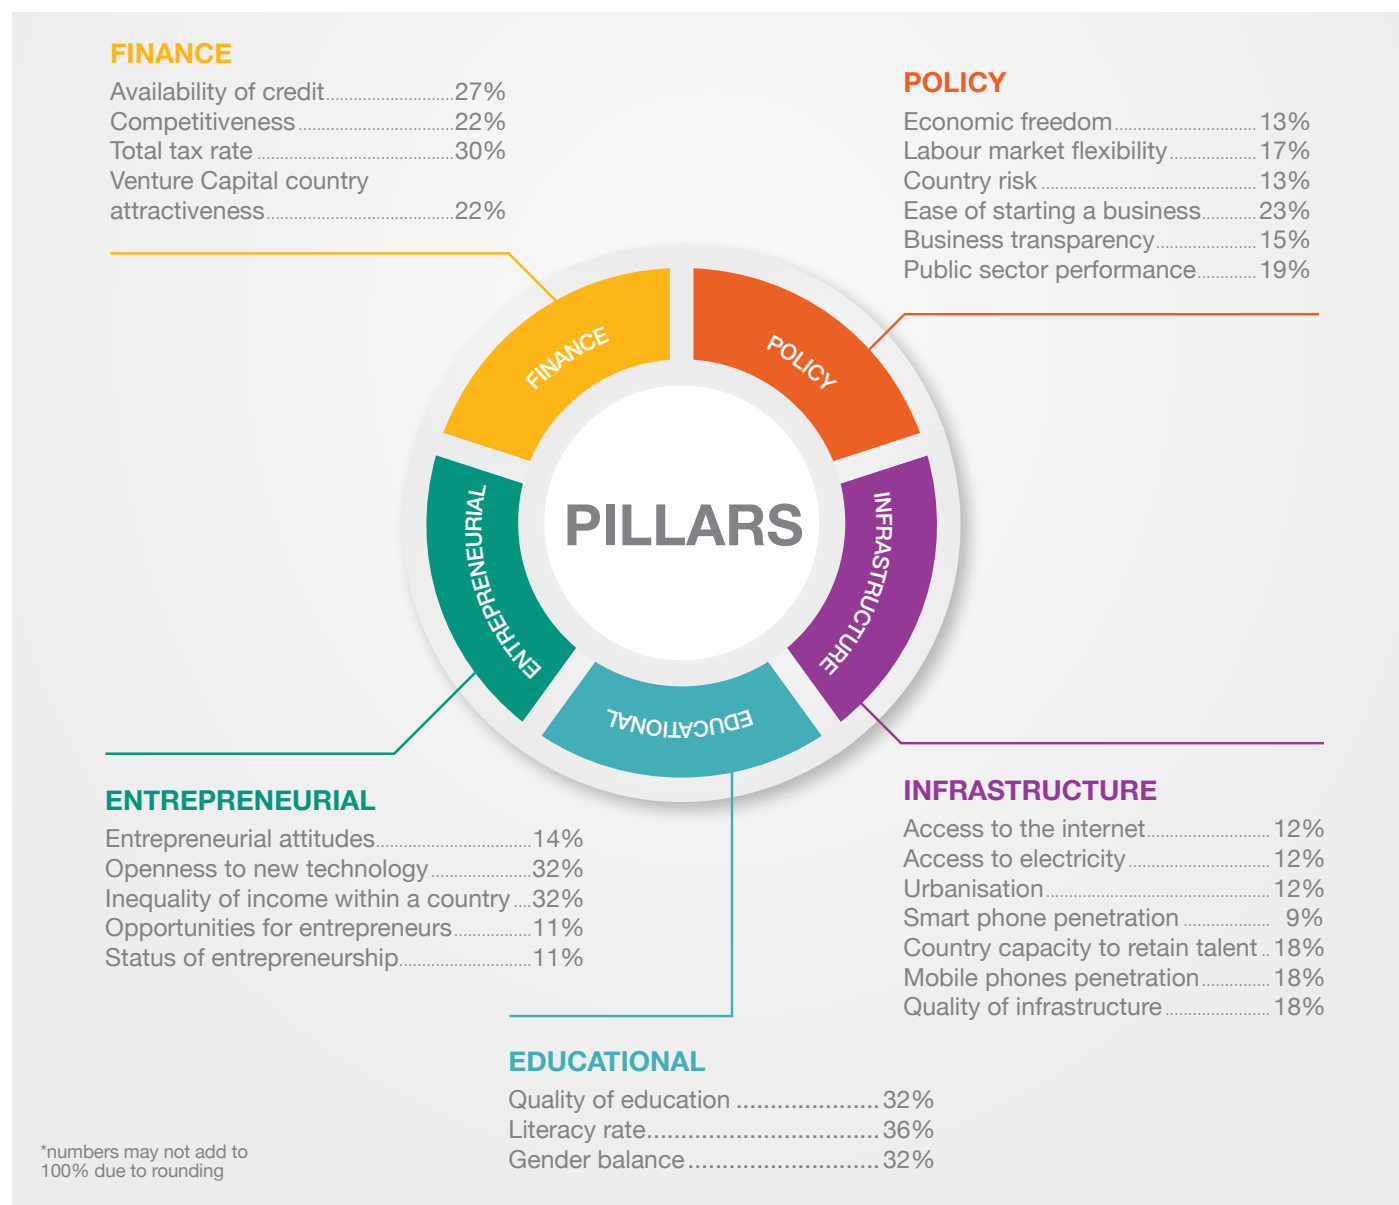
FINANCE
Availability of credit 27%
Competitiveness 22%
Total tax rate 30%
Venture Capital country attractiveness 22%

POLICY
Economic freedom 13%
Labour market flexibility 17%
Country risk 13%
Ease of starting a business 23%
Business transparency 15%
Public sector performance 19%

FINANCE
POLICY
INFRASTRUCTURE
EDUCATIONAL
ENTREPRENEURIAL
PILLARS

ENTREPRENEURIAL
Entrepreneurial attitudes 14%
Openness to new technology 32%
Inequality of income within a country 32%
Opportunities for entrepreneurs 11%
Status of entrepreneurship 11%

INFRASTRUCTURE
Access to the internet 12%
Access to electricity 12%
Urbanisation 12%
Smart phone penetration 9%
Country capacity to retain talent 18%
Mobile phones penetration 18%
Quality of infrastructure 18%

EDUCATIONAL
Quality of education 32%
Literacy rate 36%
Gender balance 32%

*numbers may not add to 100% due to rounding